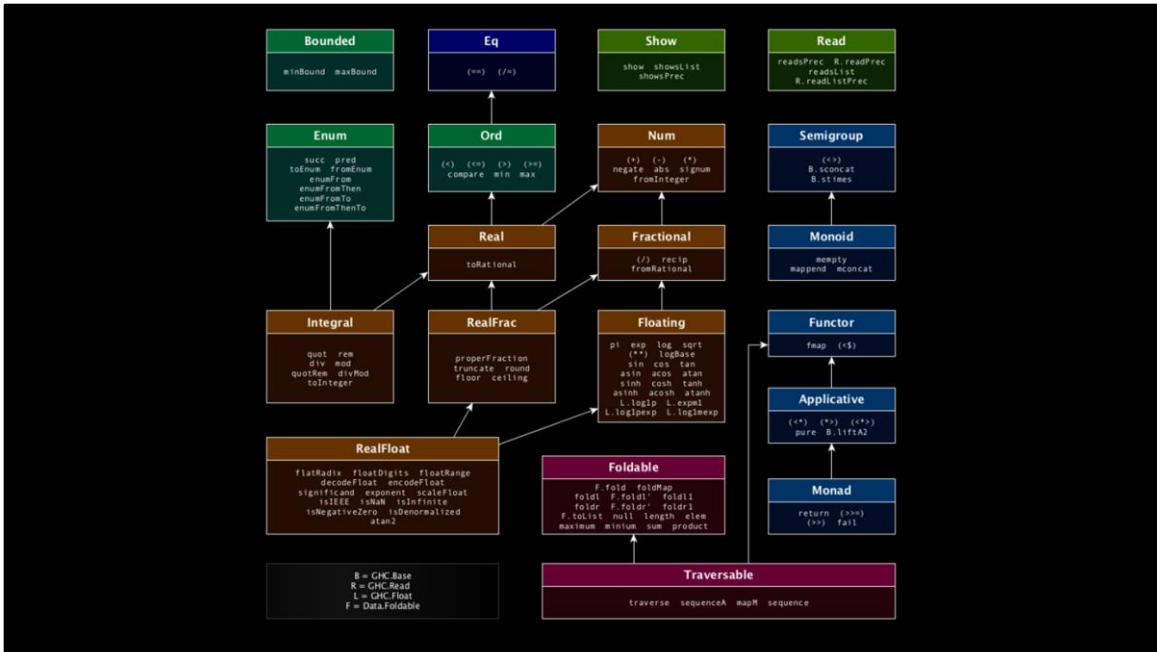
Bounded

minBound maxBound

Eq

(==) (/=)

Show

show showsList showsPrec

Read

readsPrec R.readPrec readsList R.readListPrec

Enum

succ pred toEnum fromEnum enumFrom enumFromThen enumFromTo enumFromThenTo

Ord

(<) (<=) (>) (>=) compare min max

Num

(+) (-) (*) negate abs signum fromInteger

Semigroup

(<>) B.sconcat B.stimes

Real

toRational

Fractional

(/) recip fromRational

Monoid

mempty mappend mconcat

Integral

quot rem div mod quotRem divMod toInteger

RealFrac

properFraction truncate round floor ceiling

Floating

pi exp log sqrt (**) logBase sin cos tan asin acos atan sinh cosh tanh asinh acosh atanh L.log1p L.expm1 L.log1pexp L.log1mexp

Functor

fmap (<$)

Applicative

(<*) (*>) (<*>) pure B.liftA2

RealFloat

flatRadix floatDigits floatRange decodeFloat encodeFloat significand exponent scaleFloat isIEEE isNaN isInfinite isNegativeZero isDenormalized atan2

Foldable

F.fold foldMap foldl F.foldl' foldl1 foldr F.foldr' foldr1 F.toList null length elem maximum minium sum product

Monad

return (>>=) (>>) fail

B = GHC.Base
R = GHC.Read
L = GHC.Float
F = Data.Foldable

Traversable

traverse sequenceA mapM sequence